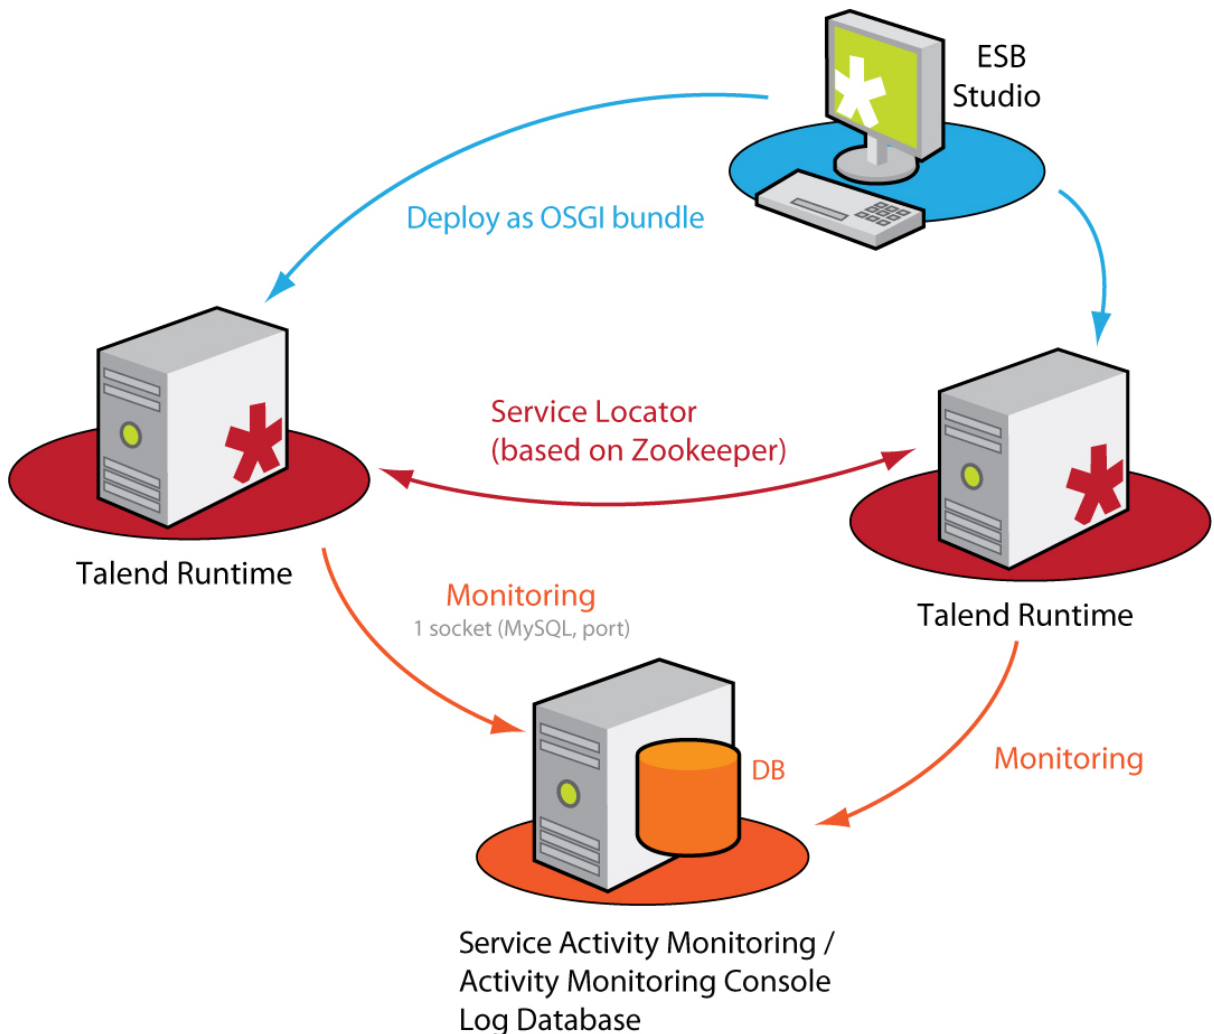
ESB Studio

Deploy as OSGI bundle

Service Locator
(based on Zookeeper)

Talend Runtime

Talend Runtime

Monitoring
1 socket (MySQL, port)

DB

Monitoring

Service Activity Monitoring /
Activity Monitoring Console
Log Database